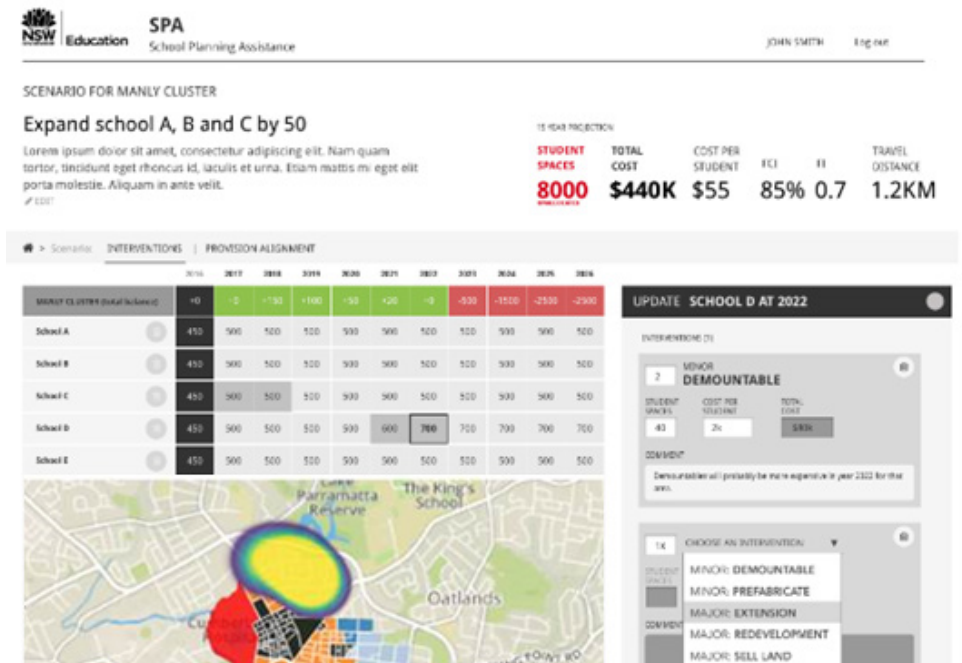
NSW Education

SPA
School Planning Assistance

JOHN SMITH Log out

SCENARIO FOR MANLY CLUSTER

Expand school A, B and C by 50

Lorem ipsum dolor sit amet, consectetur adipiscing elit. Nam quam tortor, tincidunt eget rhoncus id, iaculis et urna. Etiam mattis mi eget elit porta molestie. Aliquam in ante velit.
EDIT

15 YEAR PROJECTION

| STUDENT SPACES | TOTAL COST | COST PER STUDENT | FCI | FI | TRAVEL DISTANCE |
|---|---|---|---|---|---|
| 8000 | \$440K | \$55 | 85% | 0.7 | 1.2KM |

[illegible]

> Scenarios INTERVENTIONS | PROVISION ALIGNMENT

| | | 2016 | 2017 | 2018 | 2019 | 2020 | 2021 | 2022 | 2023 | 2024 | 2025 | 2026 |
|---|---|---|---|---|---|---|---|---|---|---|---|---|
| MANLY CLUSTER (total balance) | | +0 | +0 | +150 | +100 | +50 | +20 | +0 | -500 | -1500 | -2500 | -2500 |
| School A | | 450 | 500 | 500 | 500 | 500 | 500 | 500 | 500 | 500 | 500 | 500 |
| School B | | 450 | 500 | 500 | 500 | 500 | 500 | 500 | 500 | 500 | 500 | 500 |
| School C | | 450 | 500 | 500 | 500 | 500 | 500 | 500 | 500 | 500 | 500 | 500 |
| School D | | 450 | 500 | 500 | 500 | 500 | 600 | 700 | 700 | 700 | 700 | 700 |
| School E | | 450 | 500 | 500 | 500 | 500 | 500 | 500 | 500 | 500 | 500 | 500 |

Lake Parramatta Reserve
The King's School
Oatlands

UPDATE SCHOOL D AT 2022

INTERVENTIONS (2)

2 MINOR
DEMOUNTABLE

STUDENT SPACES 40
COST PER STUDENT 2k
TOTAL COST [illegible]

COMMENT
Demountables will probably be more expensive in year 2022 for that area.

1K CHOOSE AN INTERVENTION
STUDENT SPACES
COMMENT
MINOR: DEMOUNTABLE
MINOR: PREFABRICATE
MAJOR: EXTENSION
MAJOR: REDEVELOPMENT
MAJOR: SELL LAND